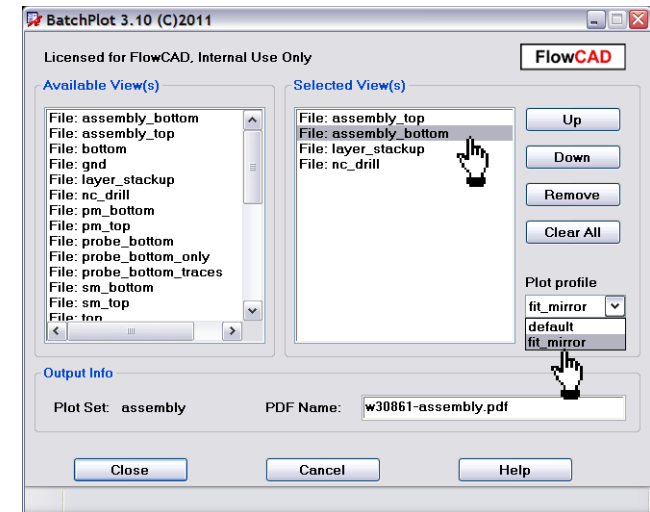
BatchPlot 3.10 (C)2011

Licensed for FlowCAD, Internal Use Only

FlowCAD

Available View(s)

File: assembly_bottom
File: assembly_top
File: bottom
File: gnd
File: layer_stackup
File: nc_drill
File: pm_bottom
File: pm_top
File: probe_bottom
File: probe_bottom_only
File: probe_bottom_traces
File: sm_bottom
File: sm_top
File: top

Selected View(s)

File: assembly_top
File: assembly_bottom
File: layer_stackup
File: nc_drill

Up

Down

Remove

Clear All

Plot profile

fit_mirror

default
fit_mirror

Output Info

Plot Set: assembly

PDF Name: w30861-assembly.pdf

Close

Cancel

Help